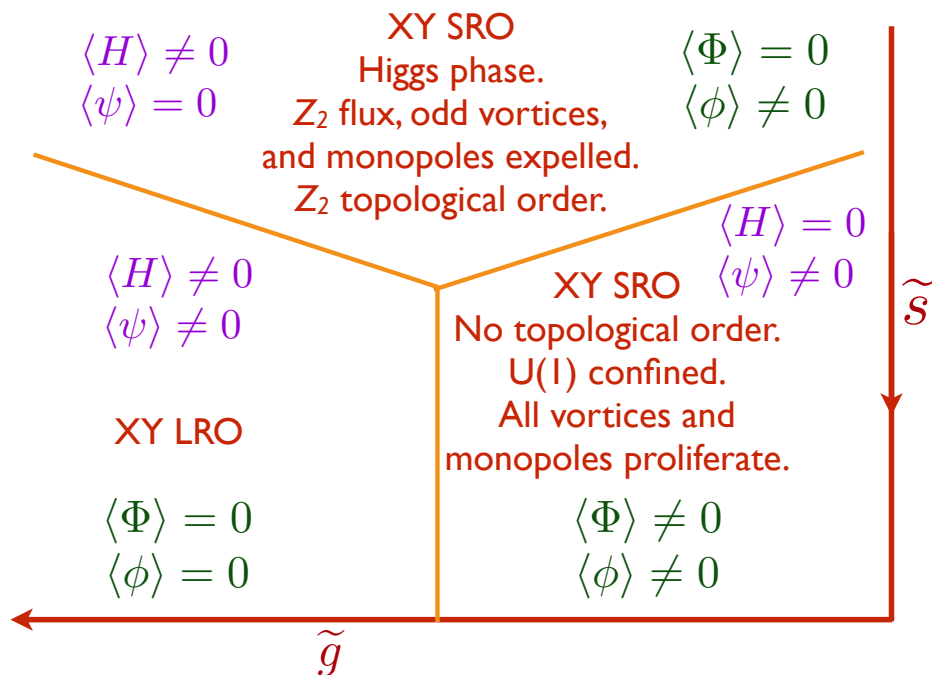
$\langle H \rangle \neq 0$
$\langle \psi \rangle = 0$

XY SRO
Higgs phase.
$Z_2$ flux, odd vortices, and monopoles expelled.
$Z_2$ topological order.

$\langle \Phi \rangle = 0$
$\langle \phi \rangle \neq 0$

$\langle H \rangle = 0$
$\langle \psi \rangle \neq 0$

$\widetilde{s}$

$\langle H \rangle \neq 0$
$\langle \psi \rangle \neq 0$

XY LRO

$\langle \Phi \rangle = 0$
$\langle \phi \rangle = 0$

XY SRO
No topological order.
U(1) confined.
All vortices and monopoles proliferate.

$\langle \Phi \rangle \neq 0$
$\langle \phi \rangle \neq 0$

$\widetilde{g}$